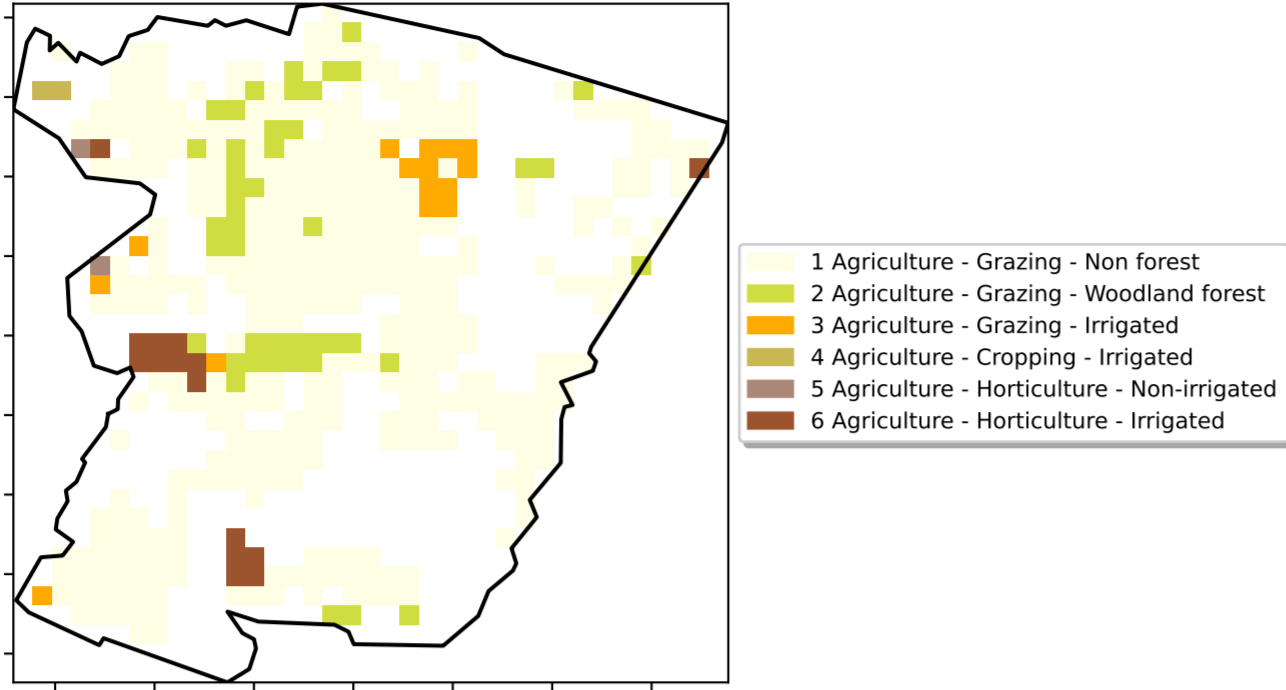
1 Agriculture - Grazing - Non forest
2 Agriculture - Grazing - Woodland forest
3 Agriculture - Grazing - Irrigated
4 Agriculture - Cropping - Irrigated
5 Agriculture - Horticulture - Non-irrigated
6 Agriculture - Horticulture - Irrigated